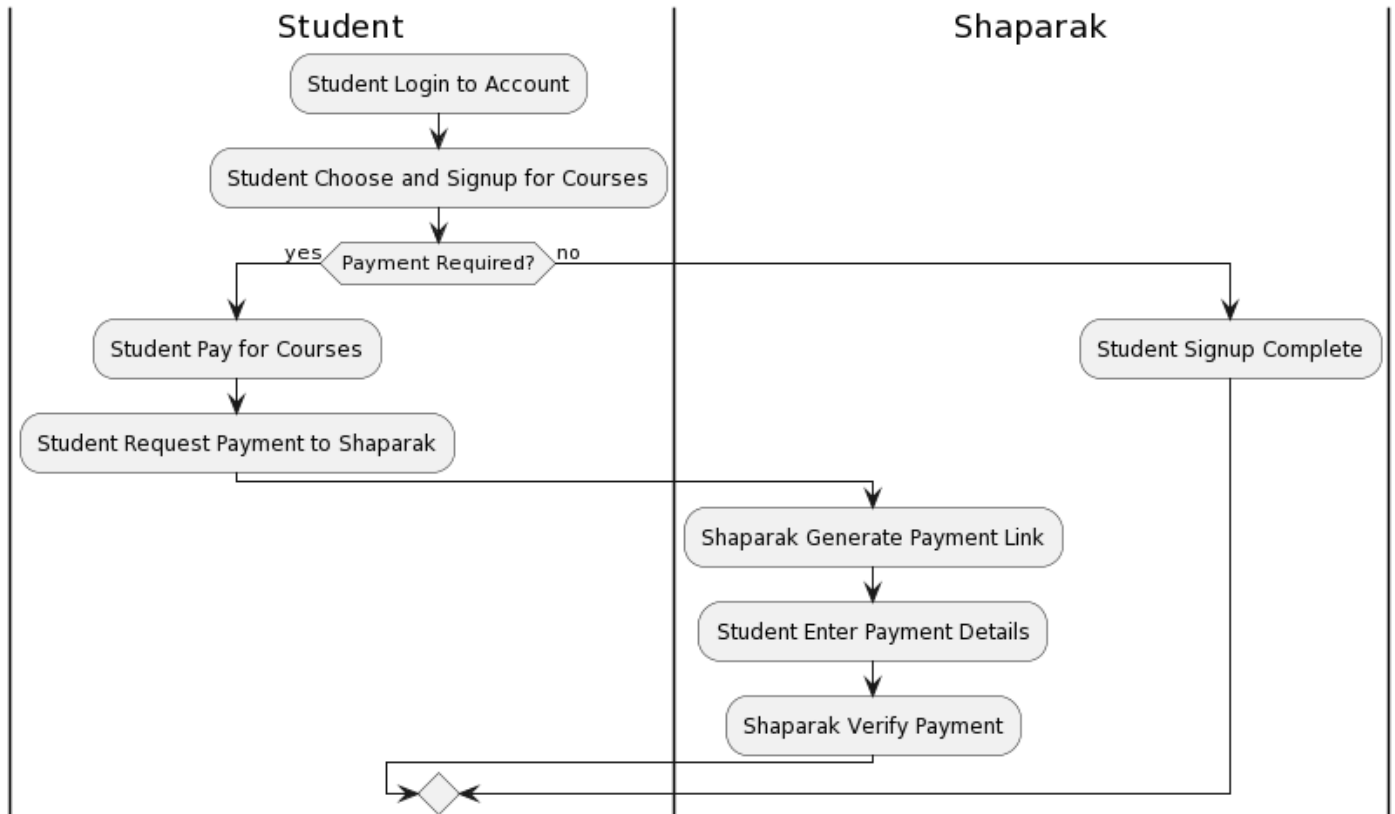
Student

Shaparak

Student Login to Account

Student Choose and Signup for Courses

yes

Payment Required?

no

Student Pay for Courses

Student Signup Complete

Student Request Payment to Shaparak

Shaparak Generate Payment Link

Student Enter Payment Details

Shaparak Verify Payment